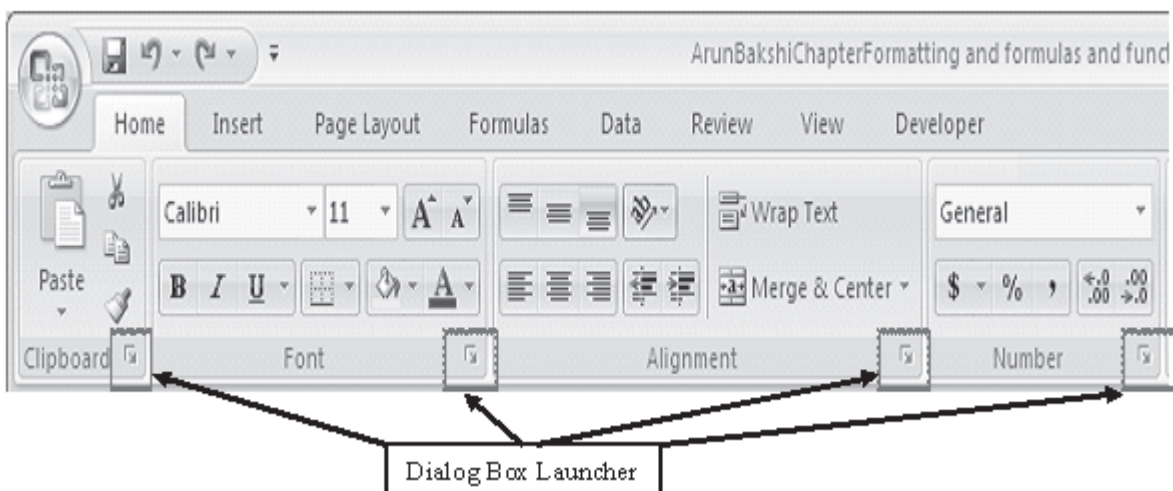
ArunBakshiChapterFormatting and formulas and func

Home Insert Page Layout Formulas Data Review View Developer

Paste

Calibri 11 $A^{\text{▲}}$ $A^{\text{▼}}$

B I U

Wrap Text

Merge & Center

General

$ % , $^{+.0}_{.00}$ $^{.00}_{\rightarrow .0}$

Clipboard Font Alignment Number

Dialog Box Launcher